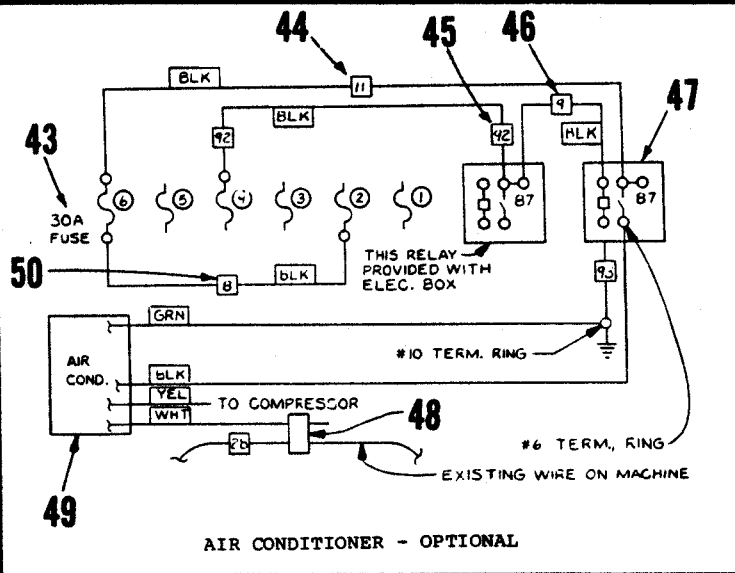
44
45
46
47
43
BLK
11
BLK
92
92
9
BLK
87
87
30A FUSE
6
5
4
3
2
1
50
8
bLK
THIS RELAY PROVIDED WITH ELEC. BOX
93
GRN
AIR COND.
#10 TERM. RING
BLK
YEL
TO COMPRESSOR
WHT
48
26
#6 TERM. RING
EXISTING WIRE ON MACHINE
49
AIR CONDITIONER - OPTIONAL